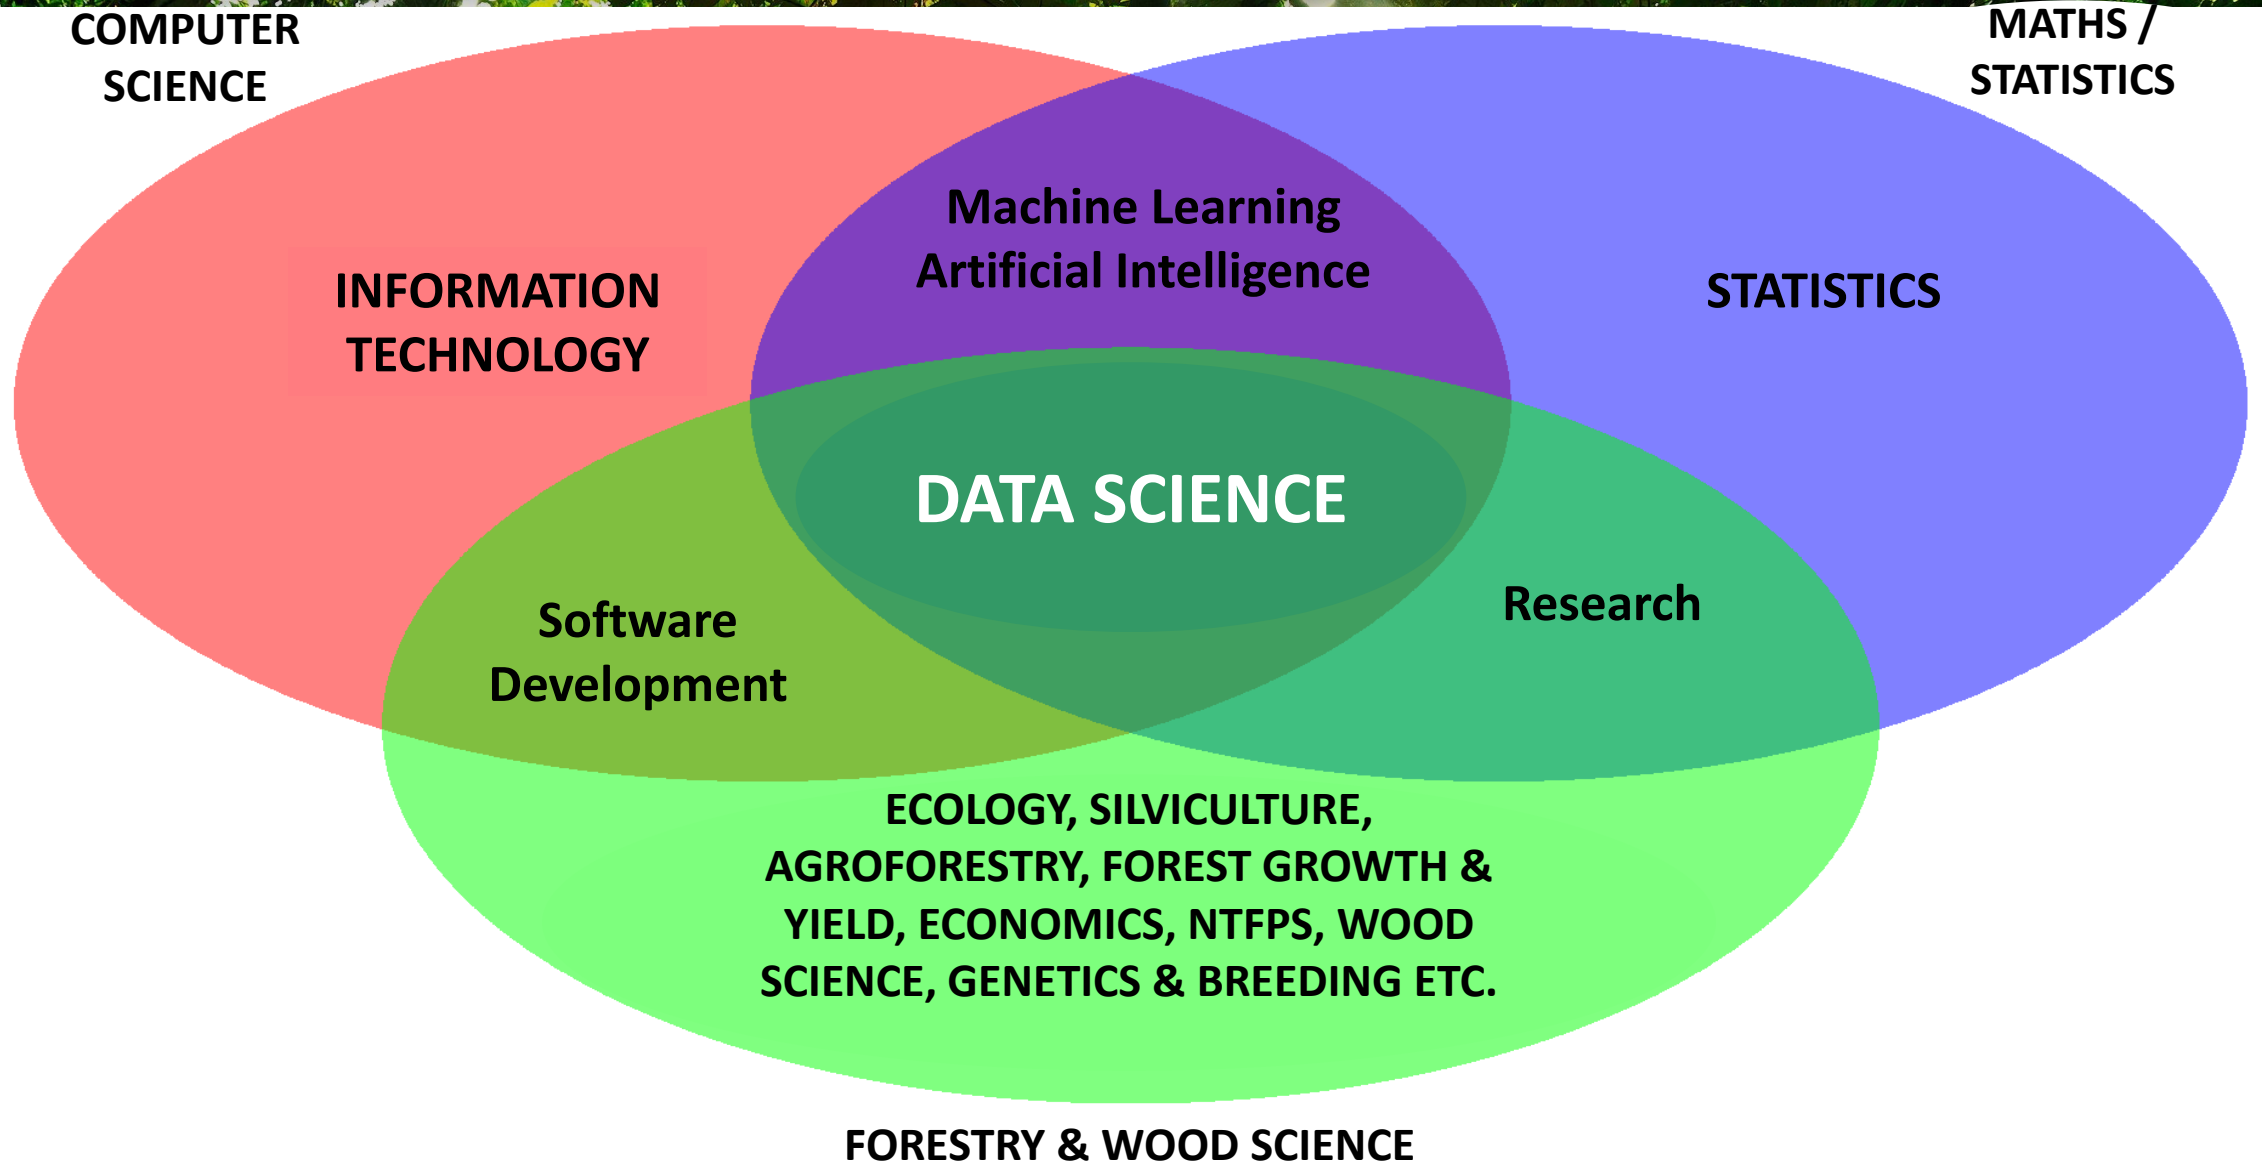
COMPUTER SCIENCE

MATHS / STATISTICS

Machine Learning
Artificial Intelligence

INFORMATION TECHNOLOGY

STATISTICS

DATA SCIENCE

Software Development

Research

ECOLOGY, SILVICULTURE, AGROFORESTRY, FOREST GROWTH & YIELD, ECONOMICS, NTFPS, WOOD SCIENCE, GENETICS & BREEDING ETC.

FORESTRY & WOOD SCIENCE